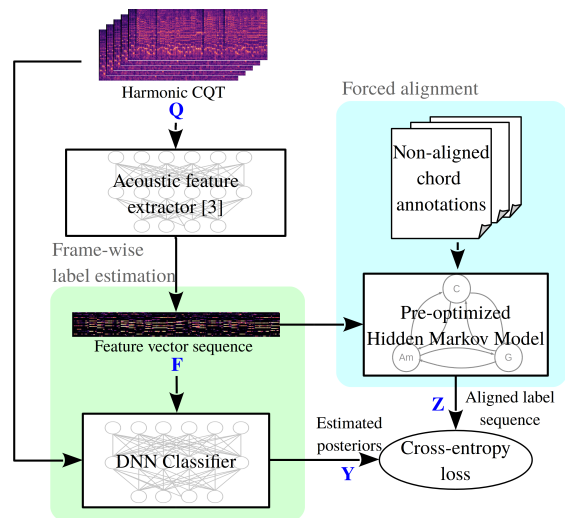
Harmonic CQT

Q

Acoustic feature extractor [3]

Frame-wise label estimation

Feature vector sequence

F

DNN Classifier

Forced alignment

Non-aligned chord annotations

C

Pre-optimized Hidden Markov Model

Am

G

Z

Aligned label sequence

Estimated posteriors

Y

Cross-entropy loss